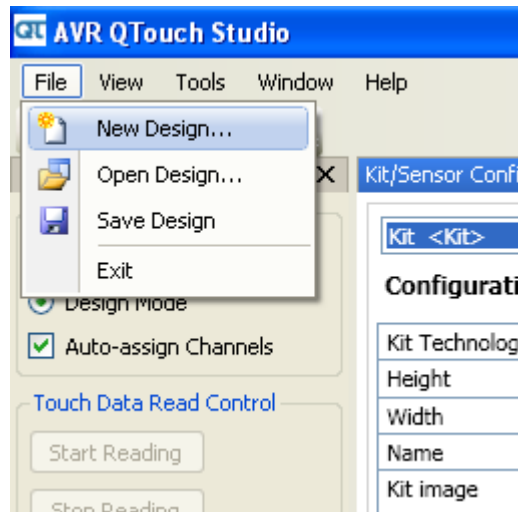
QT AVR QTouch Studio

File View Tools Window Help

New Design...
Open Design...
Save Design
Exit

Kit/Sensor Confi

Kit <Kit>

Configurati

Design Mode

Auto-assign Channels

Touch Data Read Control

Start Reading

Stop Reading

| Kit Technolog |
|---|
| Height |
| Width |
| Name |
| Kit image |